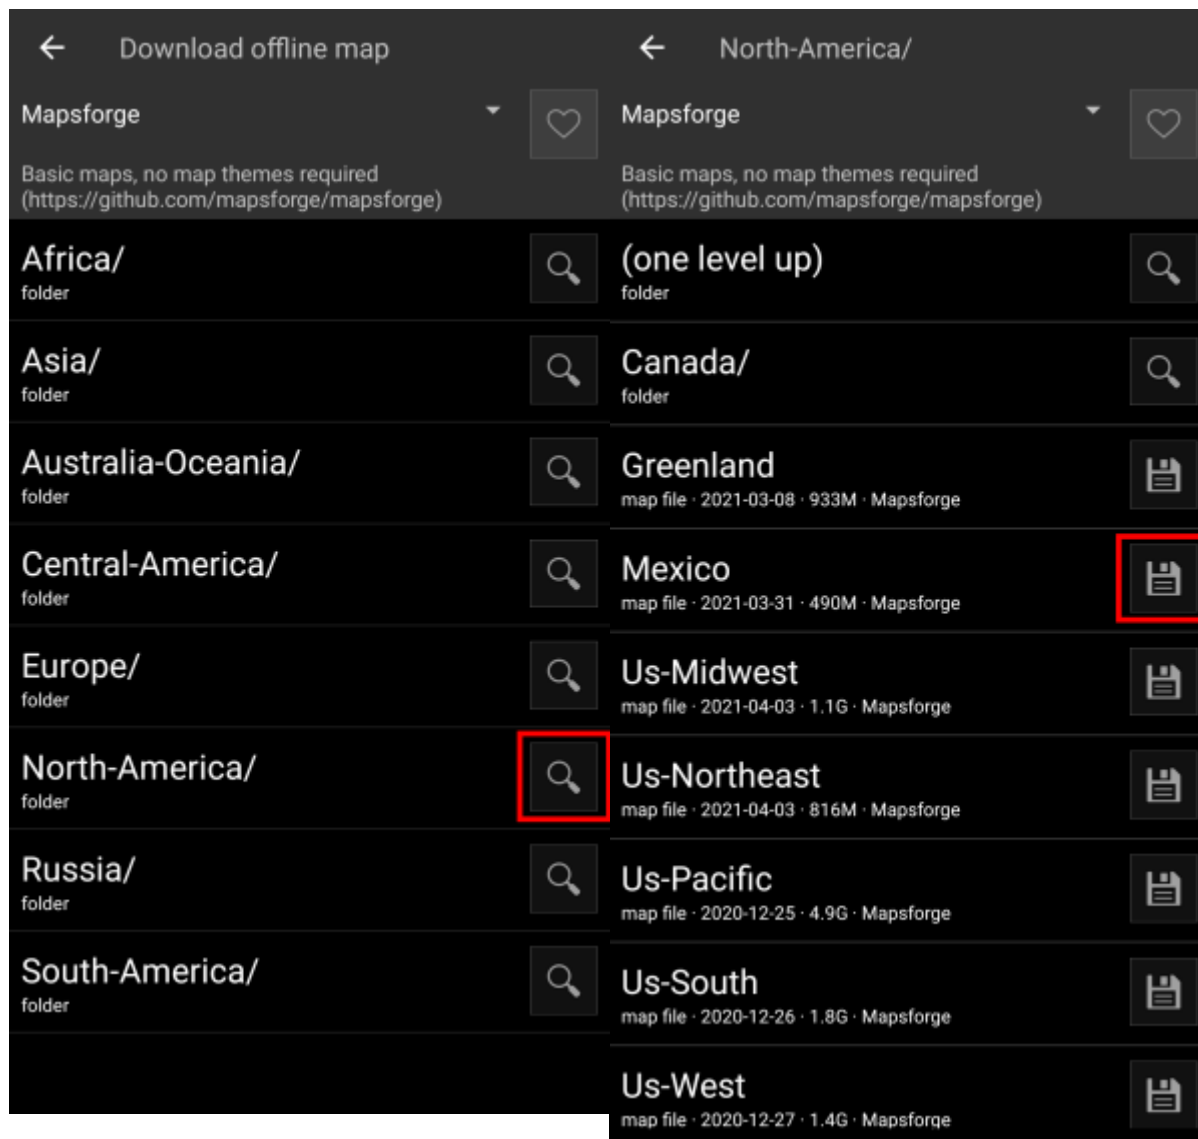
Download offline map

Mapsforge

Basic maps, no map themes required (https://github.com/mapsforge/mapsforge)

Africa/
folder

Asia/
folder

Australia-Oceania/
folder

Central-America/
folder

Europe/
folder

North-America/
folder

Russia/
folder

South-America/
folder

North-America/

Mapsforge

Basic maps, no map themes required (https://github.com/mapsforge/mapsforge)

(one level up)
folder

Canada/
folder

Greenland
map file · 2021-03-08 · 933M · Mapsforge

Mexico
map file · 2021-03-31 · 490M · Mapsforge

Us-Midwest
map file · 2021-04-03 · 1.1G · Mapsforge

Us-Northeast
map file · 2021-04-03 · 816M · Mapsforge

Us-Pacific
map file · 2020-12-25 · 4.9G · Mapsforge

Us-South
map file · 2020-12-26 · 1.8G · Mapsforge

Us-West
map file · 2020-12-27 · 1.4G · Mapsforge